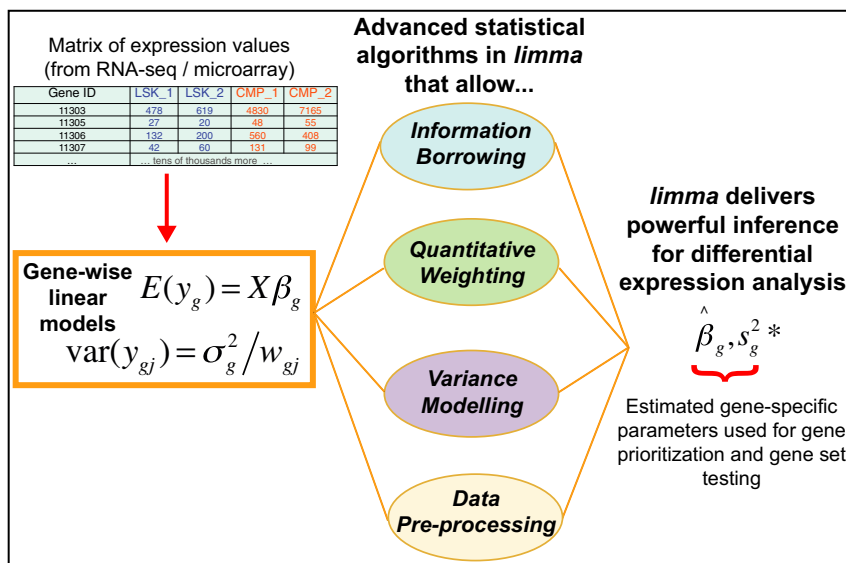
Matrix of expression values
(from RNA-seq / microarray)

| Gene ID | LSK_1 | LSK_2 | CMP_1 | CMP_2 |
|---|---|---|---|---|
| 11303 | 478 | 619 | 4830 | 7165 |
| 11305 | 27 | 20 | 48 | 55 |
| 11306 | 132 | 200 | 560 | 408 |
| 11307 | 42 | 60 | 131 | 99 |
| ... | ... tens of thousands more ... | | | |

Gene-wise linear models $E(y_g) = X\beta_g$
$\text{var}(y_{gj}) = \sigma_g^2 / w_{gj}$

Advanced statistical algorithms in *limma* that allow...

Information Borrowing

Quantitative Weighting

Variance Modelling

Data Pre-processing

*limma* delivers powerful inference for differential expression analysis

$\hat{\beta}_g, s_g^2$ *

Estimated gene-specific parameters used for gene prioritization and gene set testing